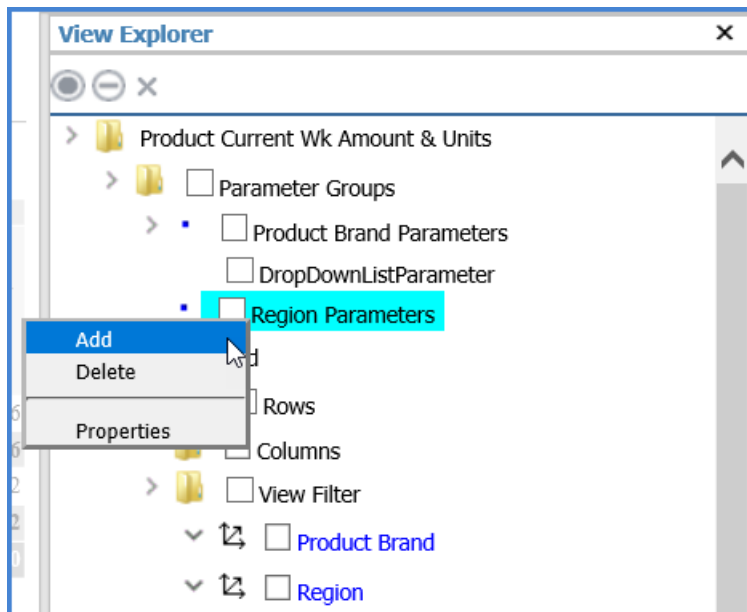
View Explorer ×

Product Current Wk Amount & Units

Parameter Groups

Product Brand Parameters

DropDownListParameter

Region Parameters

Add

Delete

Properties

d

Rows

Columns

View Filter

Product Brand

Region